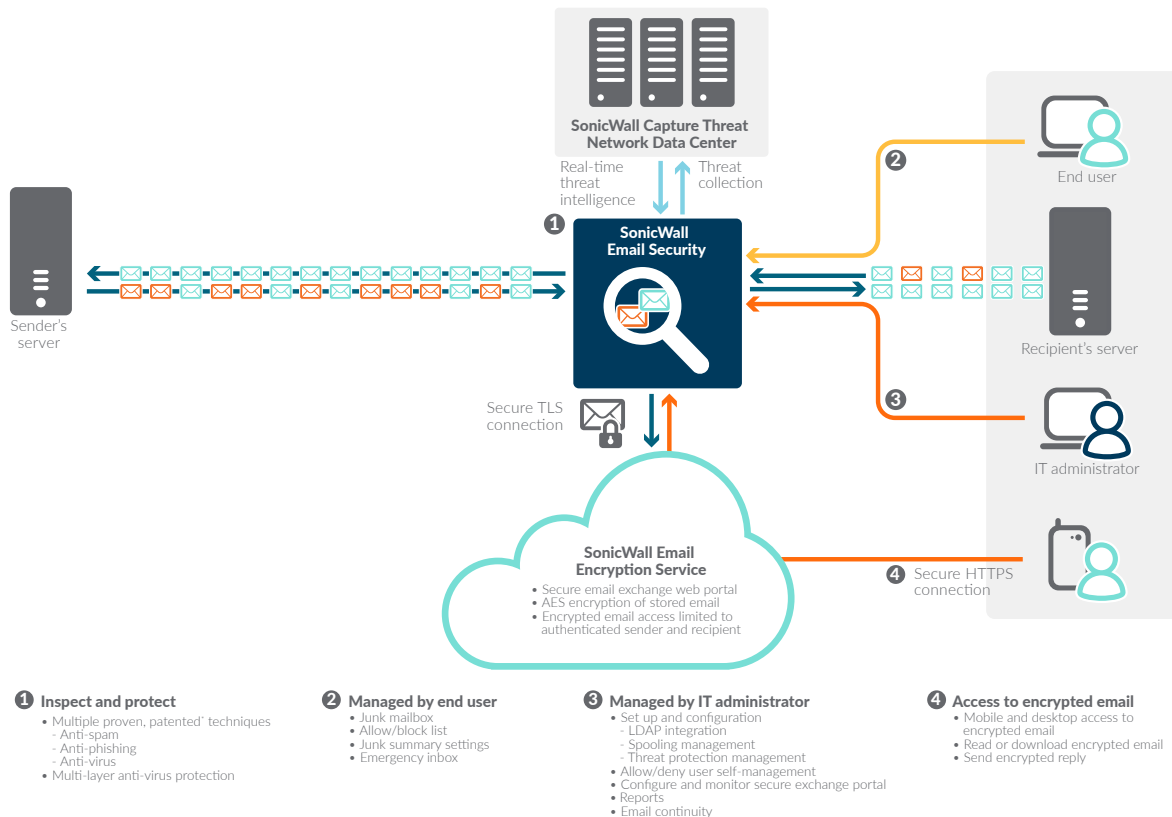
SonicWall Capture Threat Network Data Center

Real-time threat intelligence

Threat collection

1

SonicWall Email Security

2

End user

Sender's server

Recipient's server

3

IT administrator

Secure TLS connection

SonicWall Email Encryption Service

• Secure email exchange web portal
• AES encryption of stored email
• Encrypted email access limited to authenticated sender and recipient

4 Secure HTTPS connection

1 Inspect and protect
• Multiple proven, patented* techniques
- Anti-spam
- Anti-phishing
- Anti-virus
• Multi-layer anti-virus protection

2 Managed by end user
• Junk mailbox
• Allow/block list
• Junk summary settings
• Emergency inbox

3 Managed by IT administrator
• Set up and configuration
- LDAP integration
- Spooling management
- Threat protection management
• Allow/deny user self-management
• Configure and monitor secure exchange portal
• Reports
• Email continuity

4 Access to encrypted email
• Mobile and desktop access to encrypted email
• Read or download encrypted email
• Send encrypted reply